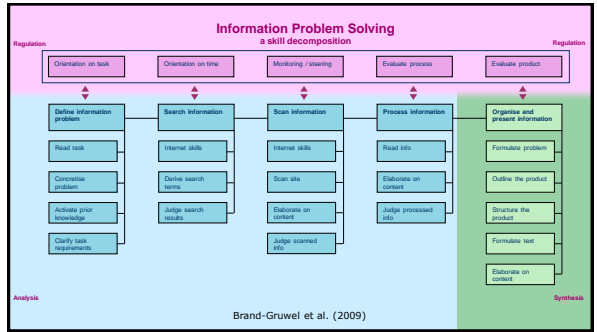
Information Problem Solving
a skill decomposition

Regulation

Regulation

Orientation on task

Orientation on time

Monitoring / steering

Evaluate process

Evaluate product

Define information problem

Read task

Concretise problem

Activate prior knowledge

Clarify task requirements

Search information

Internet skills

Derive search terms

Judge search results

Scan information

Internet skills

Scan site

Elaborate on content

Judge scanned info

Process information

Read info

Elaborate on content

Judge processed info

Organise and present information

Formulate problem

Outline the product

Structure the product

Formulate text

Elaborate on content

Analysis

Synthesis

Brand-Gruwel et al. (2009)